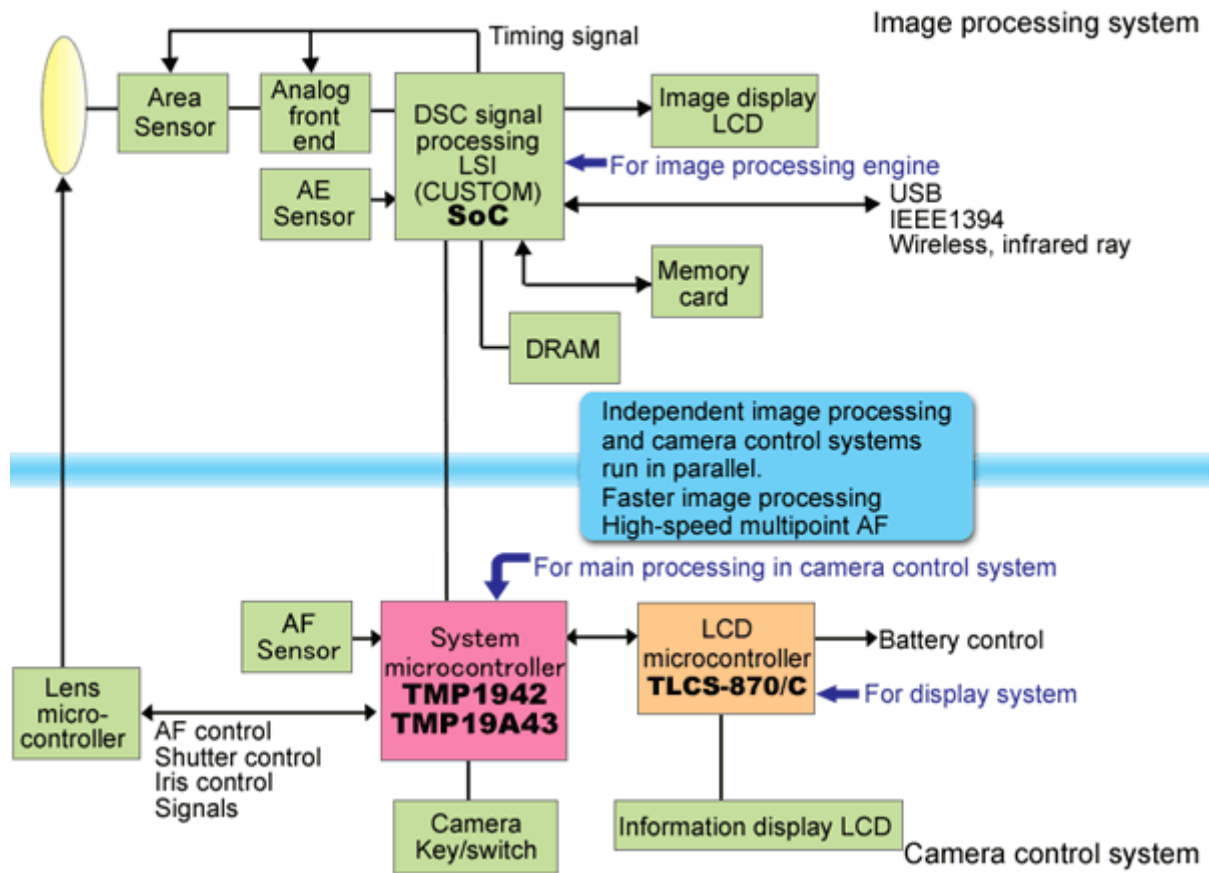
Image processing system

Timing signal

Area Sensor

Analog front end

DSC signal processing LSI (CUSTOM) SoC

Image display LCD

For image processing engine

USB
IEEE1394
Wireless, infrared ray

AE Sensor

Memory card

DRAM

Independent image processing and camera control systems run in parallel.
Faster image processing
High-speed multipoint AF

For main processing in camera control system

AF Sensor

System microcontroller TMP1942 TMP19A43

LCD microcontroller TLCS-870/C

Battery control

For display system

Lens micro-controller

AF control
Shutter control
Iris control
Signals

Camera Key/switch

Information display LCD

Camera control system